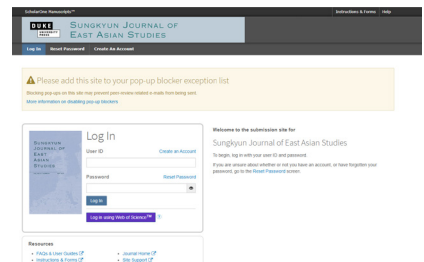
ScholarOne Manuscripts™

Instructions & Forms Help

DUKE UNIVERSITY PRESS

Sungkyun Journal of East Asian Studies

Log In Reset Password Create An Account

Please add this site to your pop-up blocker exception list

Blocking pop-ups on this site may prevent peer-review related e-mails from being sent.

More information on disabling pop-up blockers

Sungkyun Journal of East Asian Studies

Log In

User ID

Create an Account

Password

Reset Password

Log In

Log In using Web of Science™

Welcome to the submission site for

Sungkyun Journal of East Asian Studies

To begin, log in with your user ID and password.

If you are unsure about whether or not you have an account, or have forgotten your password, go to the Reset Password screen.

Resources

• FAQs & User Guides

• Instructions & Forms

• Journal Home

• Site Support